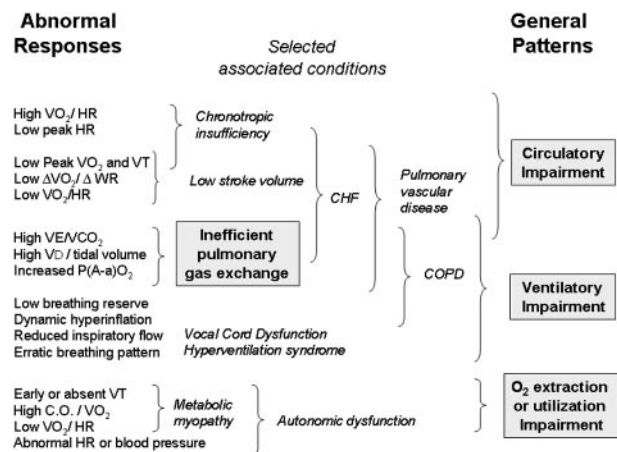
Abnormal Responses

Selected associated conditions

General Patterns

High $VO_2$/ HR
Low peak HR

Chronotropic insufficiency

Low Peak $VO_2$ and VT
Low $\Delta VO_2$ / $\Delta$ WR
Low $VO_2$/HR

Low stroke volume

CHF

Pulmonary vascular disease

Circulatory Impairment

High VE/$VCO_2$
High VD / tidal volume
Increased $P(A\text{-}a)O_2$

Inefficient pulmonary gas exchange

COPD

Low breathing reserve
Dynamic hyperinflation
Reduced inspiratory flow
Erratic breathing pattern

Vocal Cord Dysfunction
Hyperventilation syndrome

Ventilatory Impairment

Early or absent VT
High C.O. / $VO_2$
Low $VO_2$/ HR
Abnormal HR or blood pressure

Metabolic myopathy

Autonomic dysfunction

$O_2$ extraction or utilization Impairment